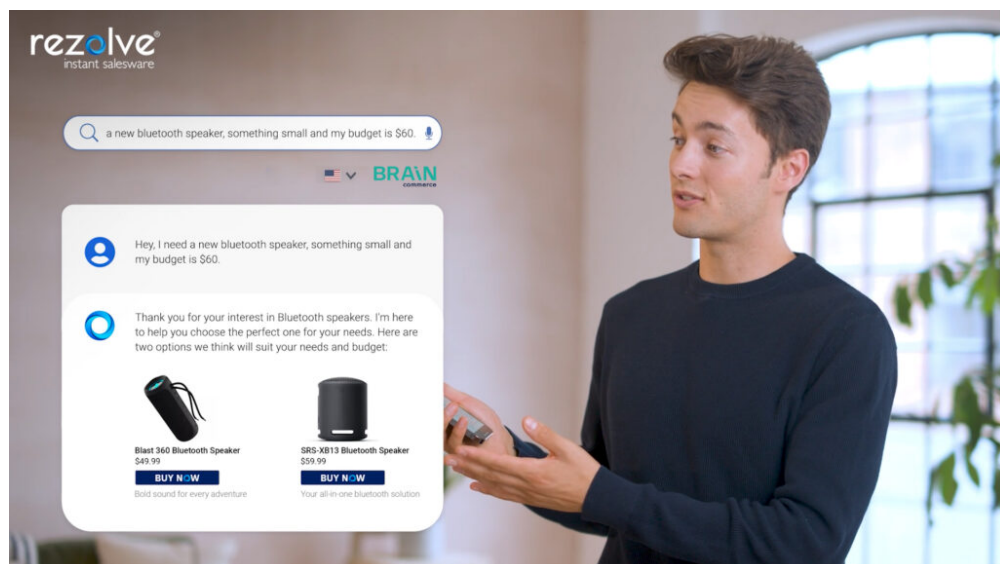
rezolve®
instant salesware

a new bluetooth speaker, something small and my budget is $60.

BRAIN commerce

Hey, I need a new bluetooth speaker, something small and my budget is $60.

Thank you for your interest in Bluetooth speakers. I'm here to help you choose the perfect one for your needs. Here are two options we think will suit your needs and budget:

Blast 360 Bluetooth Speaker
$49.99
BUY NOW
Bold sound for every adventure

SRS-XB13 Bluetooth Speaker
$59.99
BUY NOW
Your all-in-one bluetooth solution